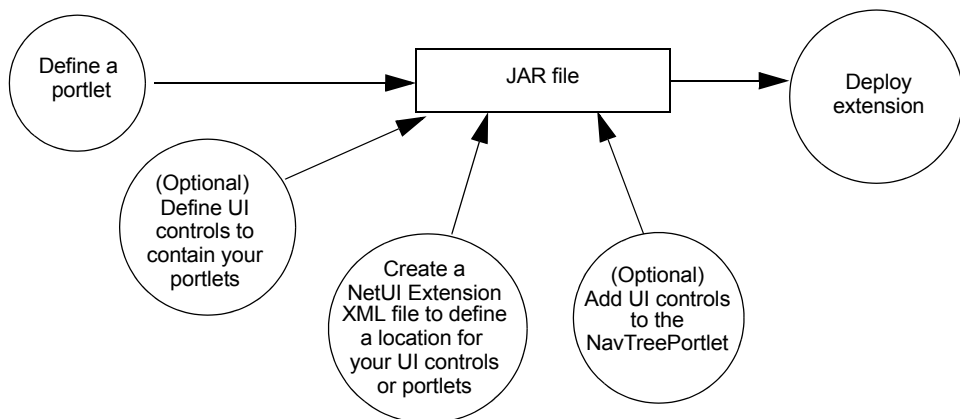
Define a portlet

JAR file

Deploy extension

(Optional) Define UI controls to contain your portlets

Create a NetUI Extension XML file to define a location for your UI controls or portlets

(Optional) Add UI controls to the NavTreePortlet